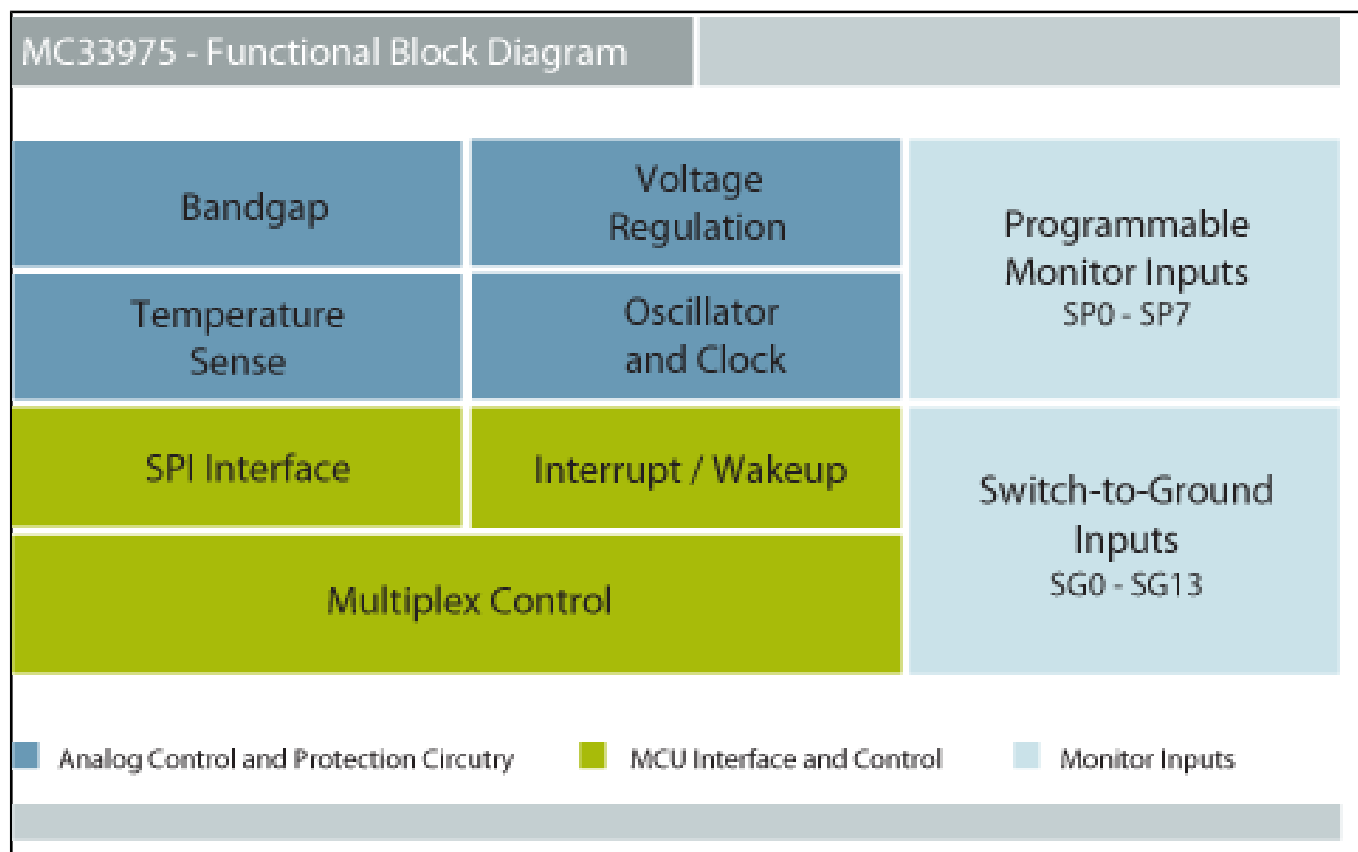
MC33975 - Functional Block Diagram

Bandgap

Voltage Regulation

Programmable Monitor Inputs
SP0 - SP7

Temperature Sense

Oscillator and Clock

SPI Interface

Interrupt / Wakeup

Switch-to-Ground Inputs
SG0 - SG13

Multiplex Control

Analog Control and Protection Circutry

MCU Interface and Control

Monitor Inputs